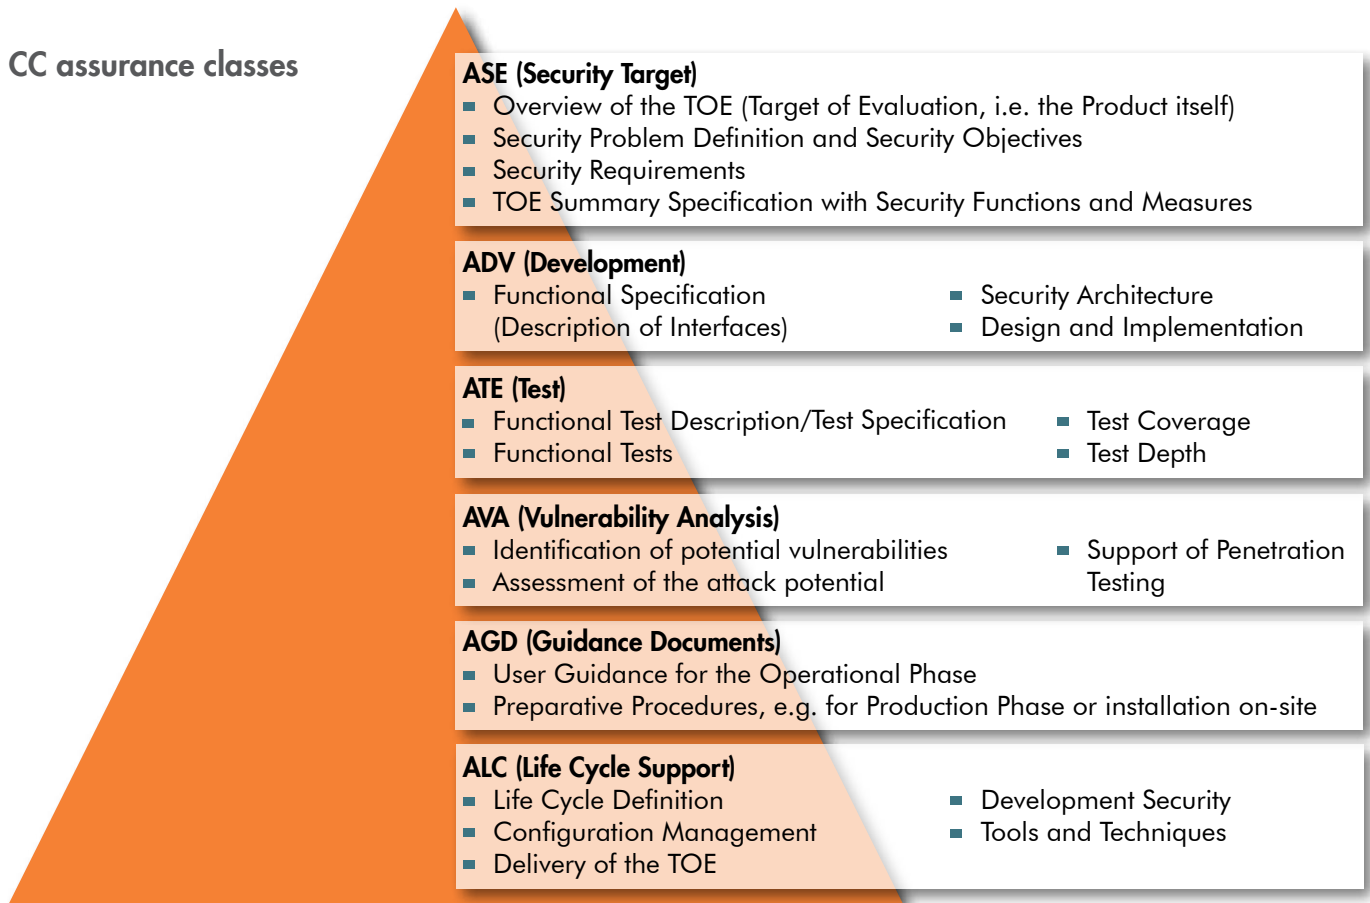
CC assurance classes

ASE (Security Target)
- Overview of the TOE (Target of Evaluation, i.e. the Product itself)
- Security Problem Definition and Security Objectives
- Security Requirements
- TOE Summary Specification with Security Functions and Measures

ADV (Development)
- Functional Specification (Description of Interfaces)
- Security Architecture
- Design and Implementation

ATE (Test)
- Functional Test Description/Test Specification
- Functional Tests
- Test Coverage
- Test Depth

AVA (Vulnerability Analysis)
- Identification of potential vulnerabilities
- Assessment of the attack potential
- Support of Penetration Testing

AGD (Guidance Documents)
- User Guidance for the Operational Phase
- Preparative Procedures, e.g. for Production Phase or installation on-site

ALC (Life Cycle Support)
- Life Cycle Definition
- Configuration Management
- Delivery of the TOE
- Development Security
- Tools and Techniques